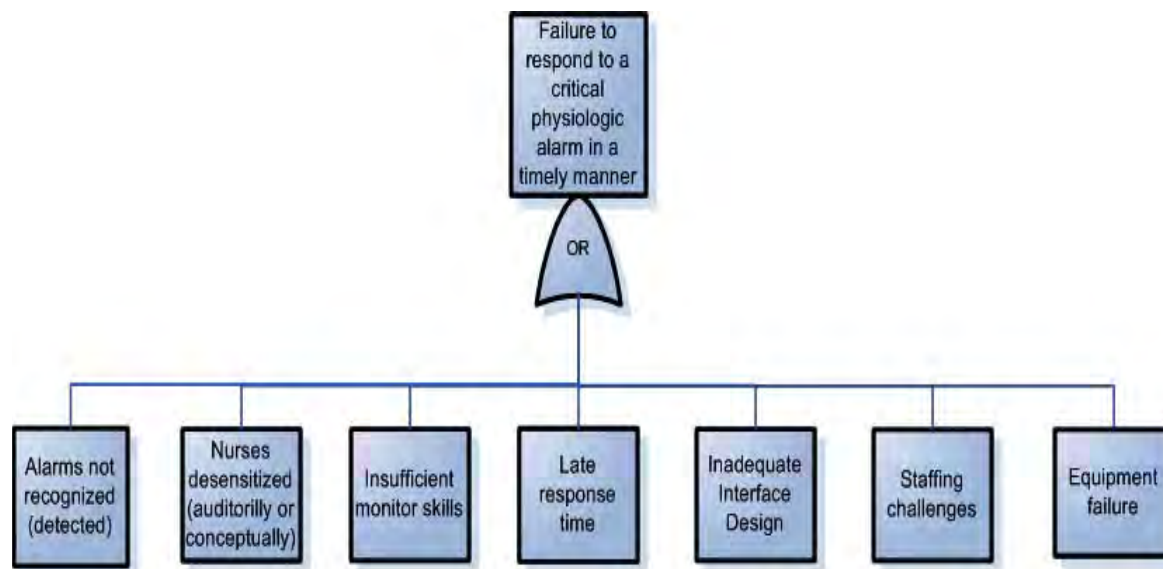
Failure to respond to a critical physiologic alarm in a timely manner

OR

Alarms not recognized (detected)

Nurses desensitized (auditorilly or conceptually)

Insufficient monitor skills

Late response time

Inadequate Interface Design

Staffing challenges

Equipment failure